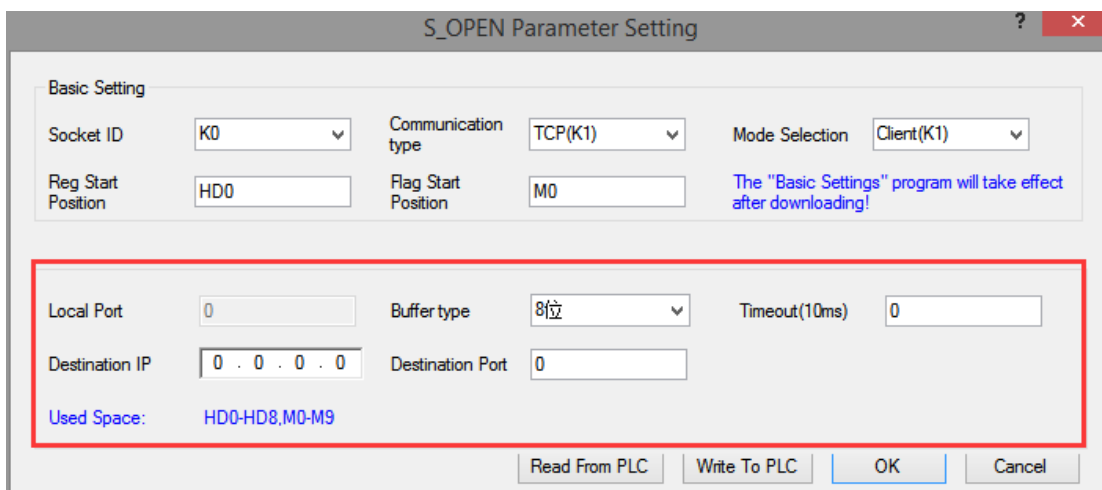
S_OPEN Parameter Setting

?

Basic Setting

Socket ID K0

Communication type TCP(K1)

Mode Selection Client(K1)

Reg Start Position HD0

Flag Start Position M0

The "Basic Settings" program will take effect after downloading!

Local Port 0

Buffer type 8位

Timeout(10ms) 0

Destination IP 0 . 0 . 0 . 0

Destination Port 0

Used Space: HD0-HD8,M0-M9

Read From PLC

Write To PLC

OK

Cancel